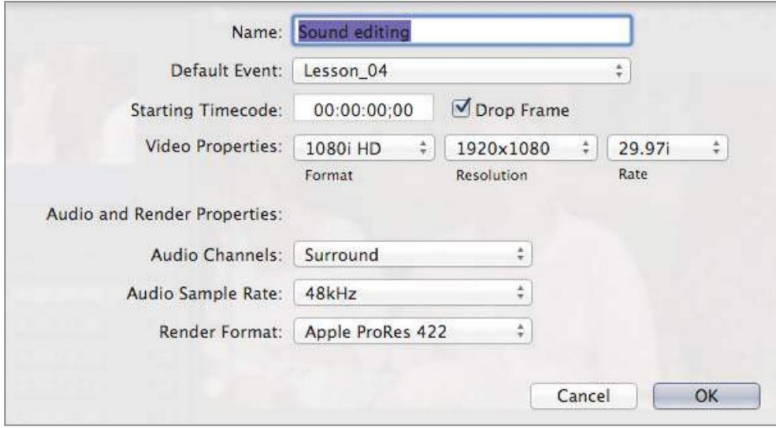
Name: Sound editing

Default Event: Lesson_04

Starting Timecode: 00:00:00;00 Drop Frame

Video Properties: 1080i HD 1920x1080 29.97i
Format Resolution Rate

Audio and Render Properties:

Audio Channels: Surround

Audio Sample Rate: 48kHz

Render Format: Apple ProRes 422

Cancel OK